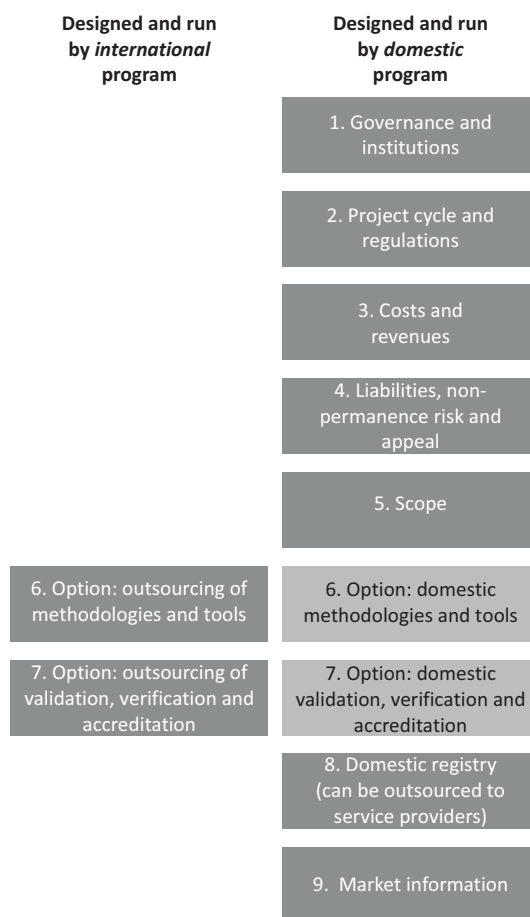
Designed and run by *international* program

Designed and run by *domestic* program

1. Governance and institutions

2. Project cycle and regulations

3. Costs and revenues

4. Liabilities, non-permanence risk and appeal

5. Scope

6. Option: outsourcing of methodologies and tools

6. Option: domestic methodologies and tools

7. Option: outsourcing of validation, verification and accreditation

7. Option: domestic validation, verification and accreditation

8. Domestic registry (can be outsourced to service providers)

9. Market information